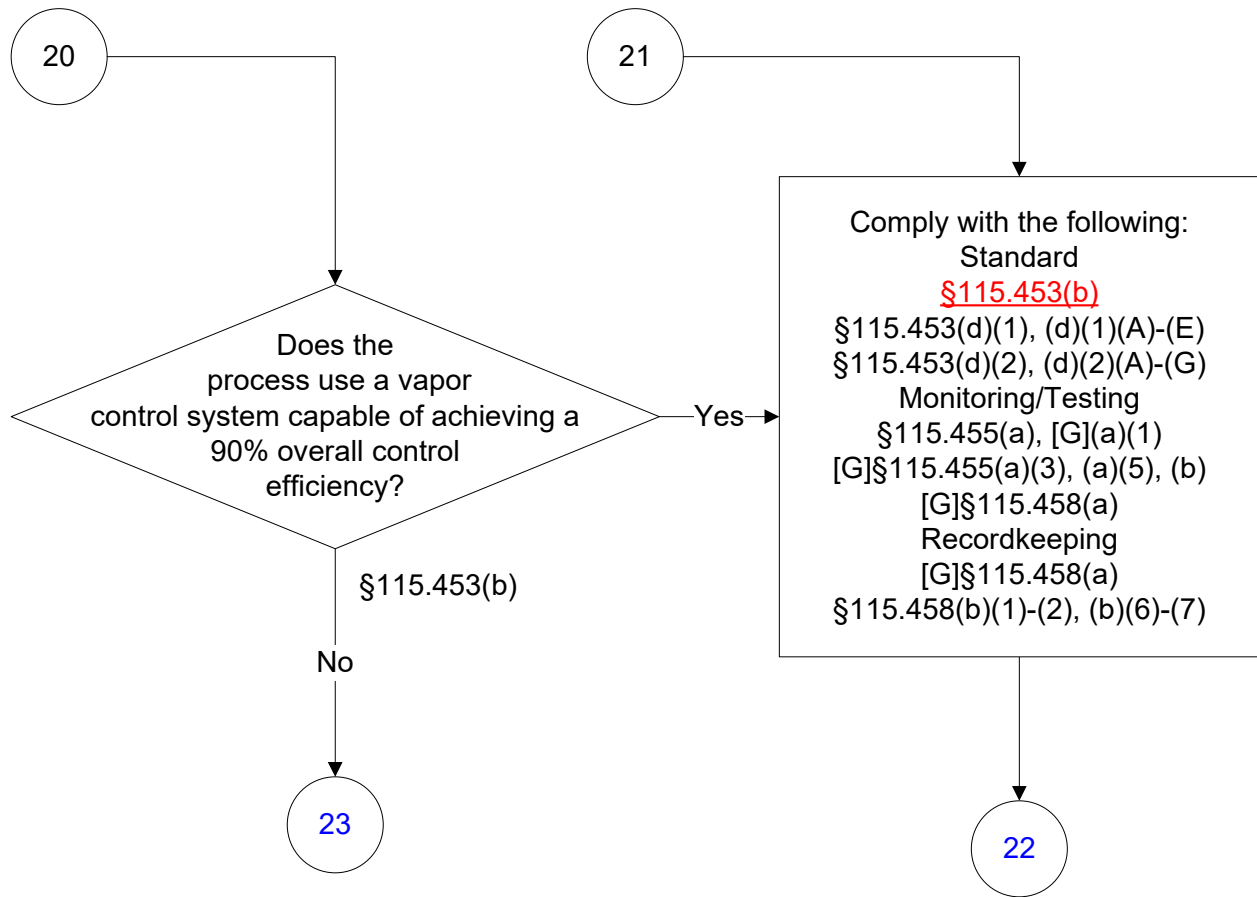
20

21

Does the process use a vapor control system capable of achieving a 90% overall control efficiency?

Yes

Comply with the following:
Standard
§115.453(b)
§115.453(d)(1), (d)(1)(A)-(E)
§115.453(d)(2), (d)(2)(A)-(G)
Monitoring/Testing
§115.455(a), [G](a)(1)
[G]§115.455(a)(3), (a)(5), (b)
[G]§115.458(a)
Recordkeeping
[G]§115.458(a)
§115.458(b)(1)-(2), (b)(6)-(7)

§115.453(b)

No

23

22